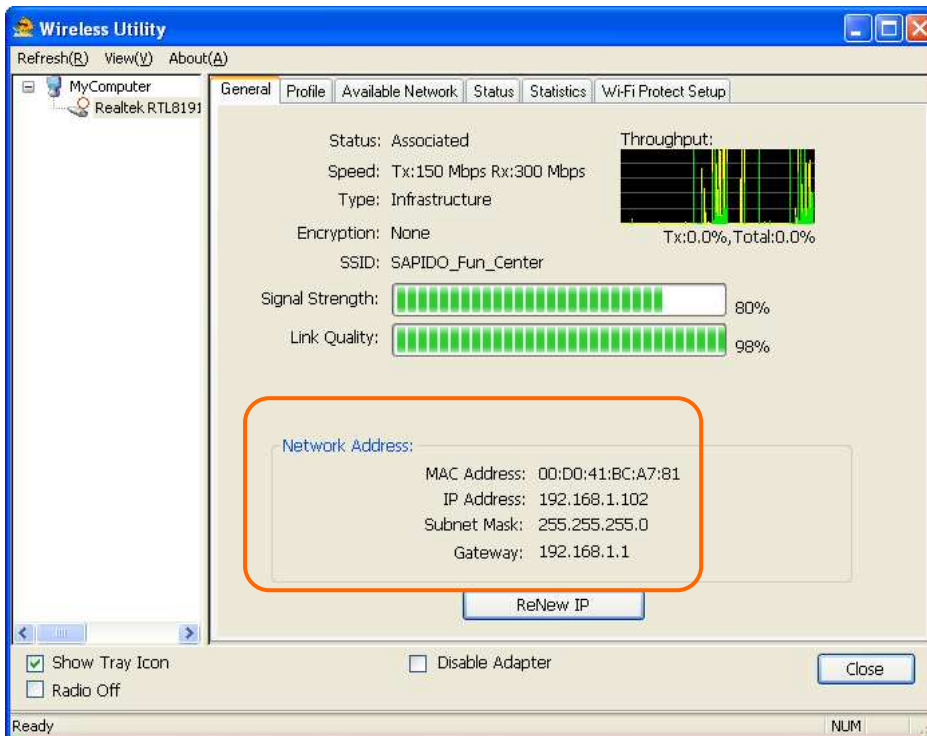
Wireless Utility

Refresh(R) View(V) About(A)

MyComputer
Realtek RTL8191

General | Profile | Available Network | Status | Statistics | Wi-Fi Protect Setup

Status: Associated
Speed: Tx:150 Mbps Rx:300 Mbps
Type: Infrastructure
Encryption: None
SSID: SAPIDO_Fun_Center

Throughput:
Tx:0.0%,Total:0.0%

Signal Strength: 80%
Link Quality: 98%

Network Address:
MAC Address: 00:D0:41:BC:A7:81
IP Address: 192.168.1.102
Subnet Mask: 255.255.255.0
Gateway: 192.168.1.1

ReNew IP

Show Tray Icon
Radio Off
Disable Adapter
Close

Ready
NUM